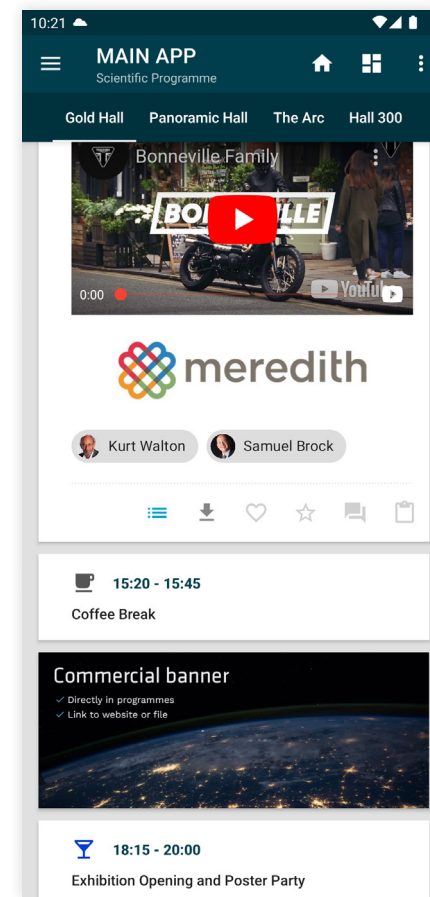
10:21

MAIN APP
Scientific Programme

Gold Hall | Panoramic Hall | The Arc | Hall 300

Bonneville Family

BONNEVILLE

0:00

YouTube

meredith

Kurt Walton | Samuel Brock

15:20 - 15:45
Coffee Break

Commercial banner
✓ Directly in programmes
✓ Link to website or file

18:15 - 20:00
Exhibition Opening and Poster Party